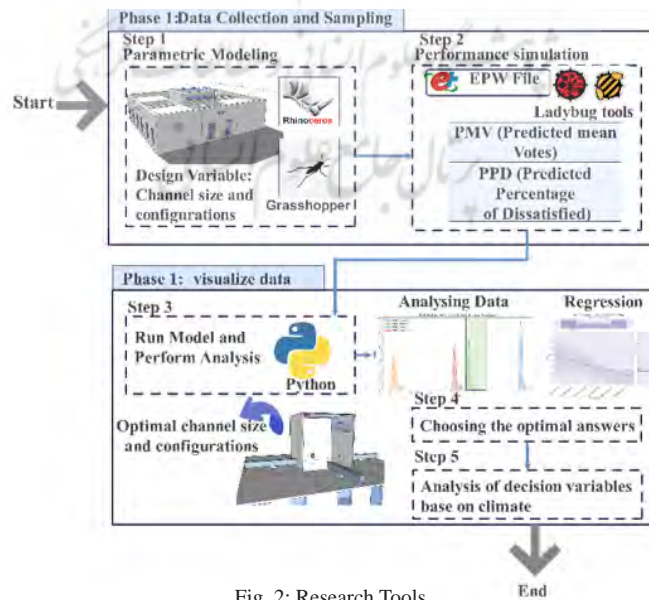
Phase 1:Data Collection and Sampling

Start

Step 1
Parametric Modeling

Rhinoceros

Design Variable: Channel size and configurations

Grasshopper

Step 2
Performance simulation

EPW File

Ladybug tools

PMV (Predicted mean Votes)

PPD (Predicted Percentage of Dissatisfied)

Phase 1: visualize data

Step 3
Run Model and Perform Analysis

Python

Analysing Data

Regression

Optimal channel size and configurations

Step 4
Choosing the optimal answers

Step 5
Analysis of decision variables base on climate

End

Fig. 2: Research Tools